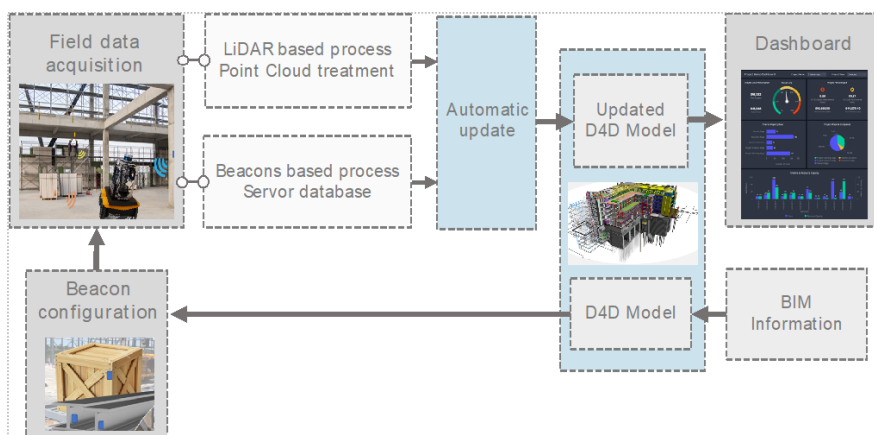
Field data acquisition

LiDAR based process
Point Cloud treatment

Beacons based process
Servor database

Automatic update

Updated D4D Model

Dashboard

Beacon configuration

D4D Model

BIM Information